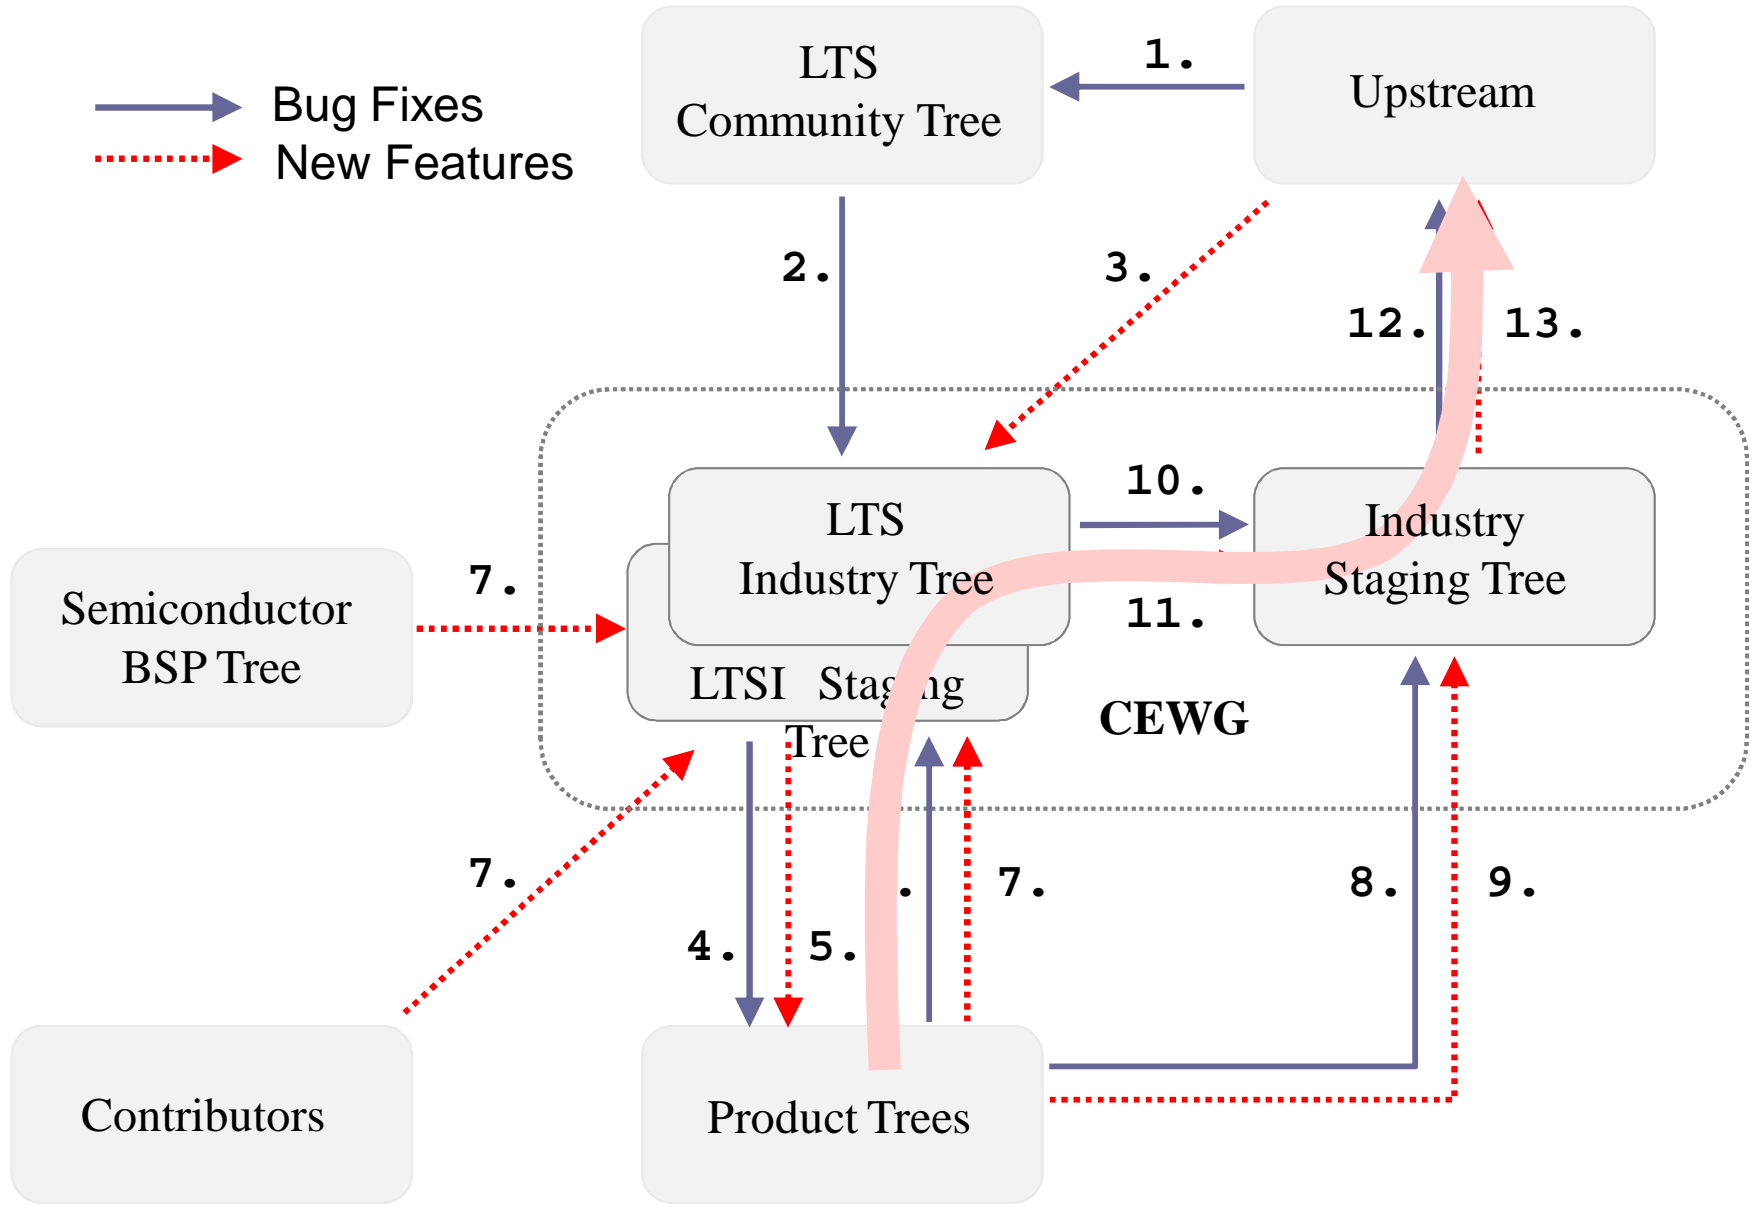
Bug Fixes
New Features

LTS Community Tree

1.

Upstream

2.

3.

12.

13.

10.

LTS Industry Tree

Industry Staging Tree

7.

Semiconductor BSP Tree

11.

LTSI Stag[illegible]ng Tree

CEWG

7.

7.

8.

9.

4.

5.

Contributors

Product Trees